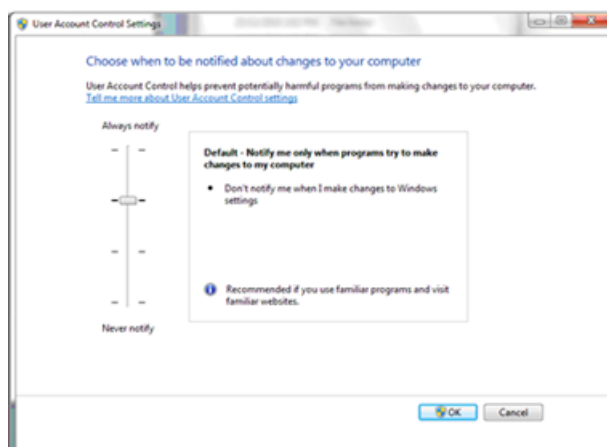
User Account Control Settings

Choose when to be notified about changes to your computer

User Account Control helps prevent potentially harmful programs from making changes to your computer.
Tell me more about User Account Control settings

Always notify

Default - Notify me only when programs try to make changes to my computer

• Don't notify me when I make changes to Windows settings

Recommended if you use familiar programs and visit familiar websites.

Never notify

OK

Cancel